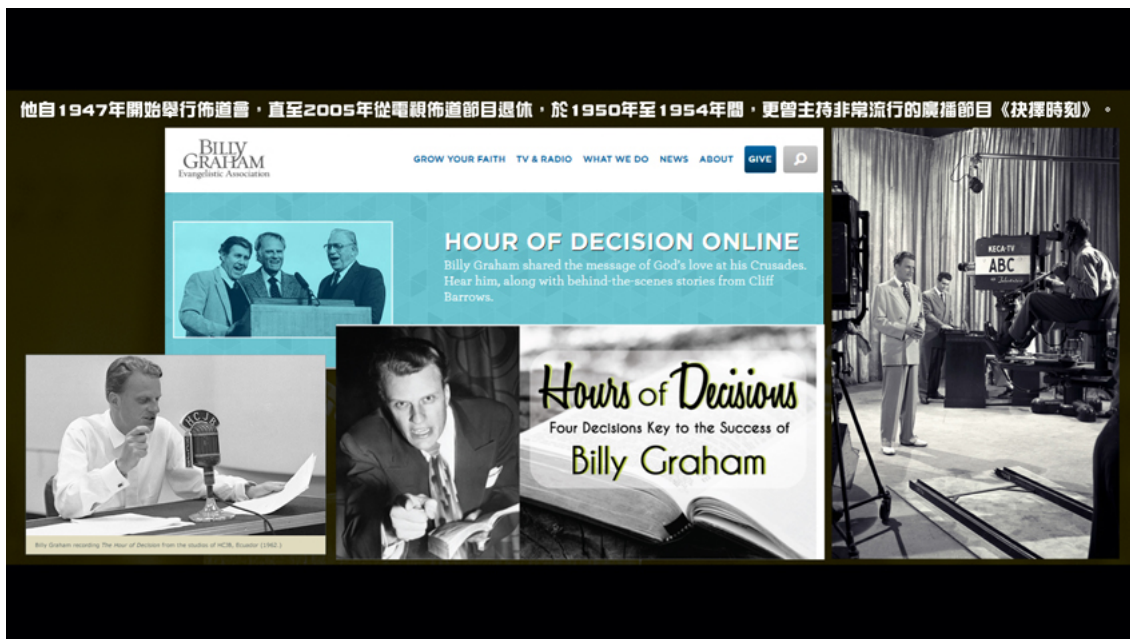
他自1947年開始舉行佈道會，直至2005年從電視佈道節目退休，於1950年至1954年間，更曾主持非常流行的廣播節目《抉擇時刻》。

BILLY GRAHAM Evangelistic Association

GROW YOUR FAITH TV & RADIO WHAT WE DO NEWS ABOUT GIVE

HOUR OF DECISION ONLINE

Billy Graham shared the message of God's love at his Crusades. Hear him, along with behind-the-scenes stories from Cliff Barrows.

HCJB

Billy Graham recording The Hour of Decision from the studios of HCJB, Ecuador (1962.)

Hours of Decisions

Four Decisions Key to the Success of

Billy Graham

KECA-TV

ABC